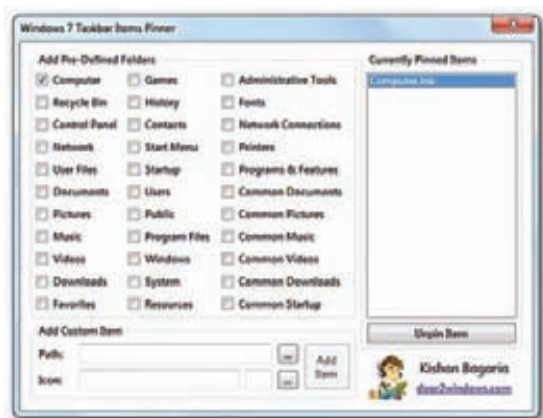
Windows 7 Taskbar Items Pinner

Add Pre-Defined Folders

Computer
Recycle Bin
Control Panel
Network
User Files
Documents
Pictures
Music
Videos
Downloads
Favorites

Games
History
Contacts
Start Menu
Startup
Users
Public
Program Files
Windows
System
Resources

Administrative Tools
Fonts
Network Connections
Printers
Programs & Features
Common Documents
Common Pictures
Common Music
Common Videos
Common Downloads
Common Startup

Currently Pinned Items

Computer.lnk

Unpin Item

Add Custom Item

Path:
Icon:
...
...
Add Item

Kishan Bagaria
door2windows.com